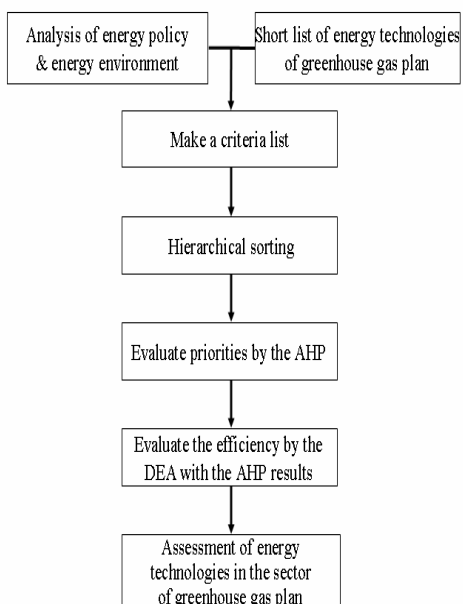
Analysis of energy policy & energy environment

Short list of energy technologies of greenhouse gas plan

Make a criteria list

Hierarchical sorting

Evaluate priorities by the AHP

Evaluate the efficiency by the DEA with the AHP results

Assessment of energy technologies in the sector of greenhouse gas plan